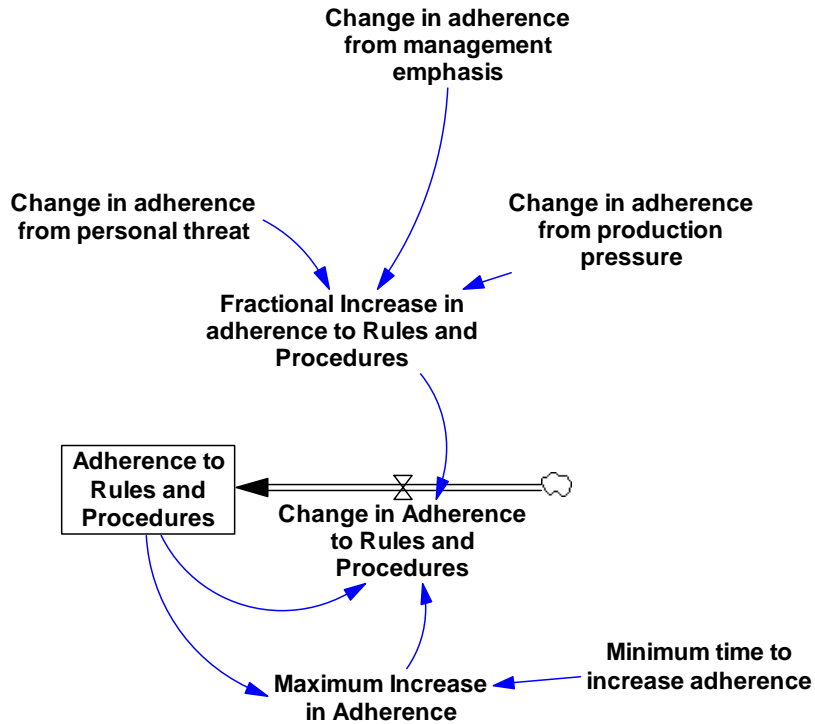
Change in adherence from management emphasis

Change in adherence from personal threat

Change in adherence from production pressure

Fractional Increase in adherence to Rules and Procedures

Adherence to Rules and Procedures

Change in Adherence to Rules and Procedures

Minimum time to increase adherence

Maximum Increase in Adherence